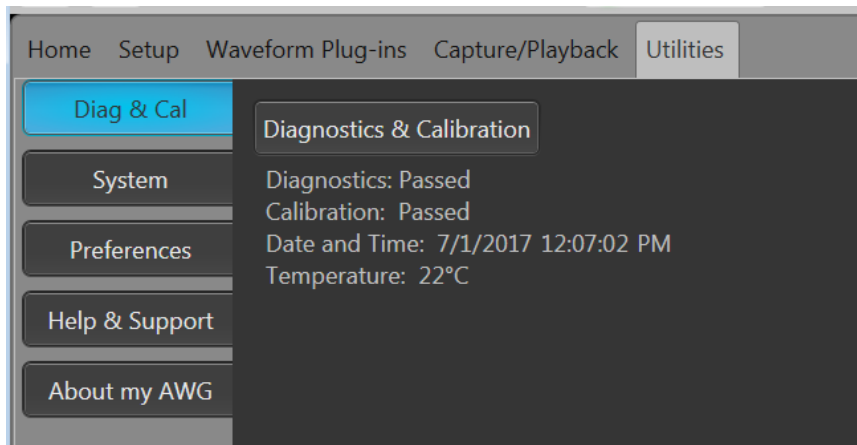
Home Setup Waveform Plug-ins Capture/Playback Utilities

Diag & Cal

System

Preferences

Help & Support

About my AWG

Diagnostics & Calibration

Diagnostics: Passed
Calibration: Passed
Date and Time: 7/1/2017 12:07:02 PM
Temperature: 22°C